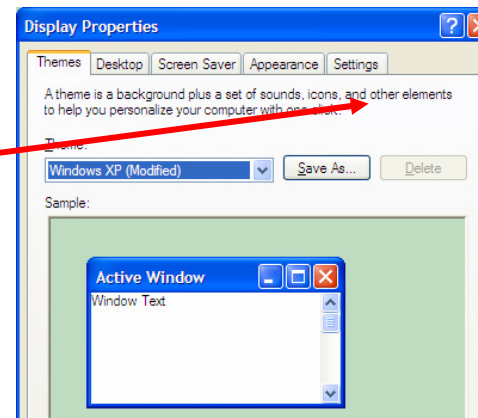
Display Properties

Themes Desktop Screen Saver Appearance Settings

A theme is a background plus a set of sounds, icons, and other elements to help you personalize your computer with one click.

Theme:

Windows XP (Modified)

Save As...

Delete

Sample:

Active Window

Window Text